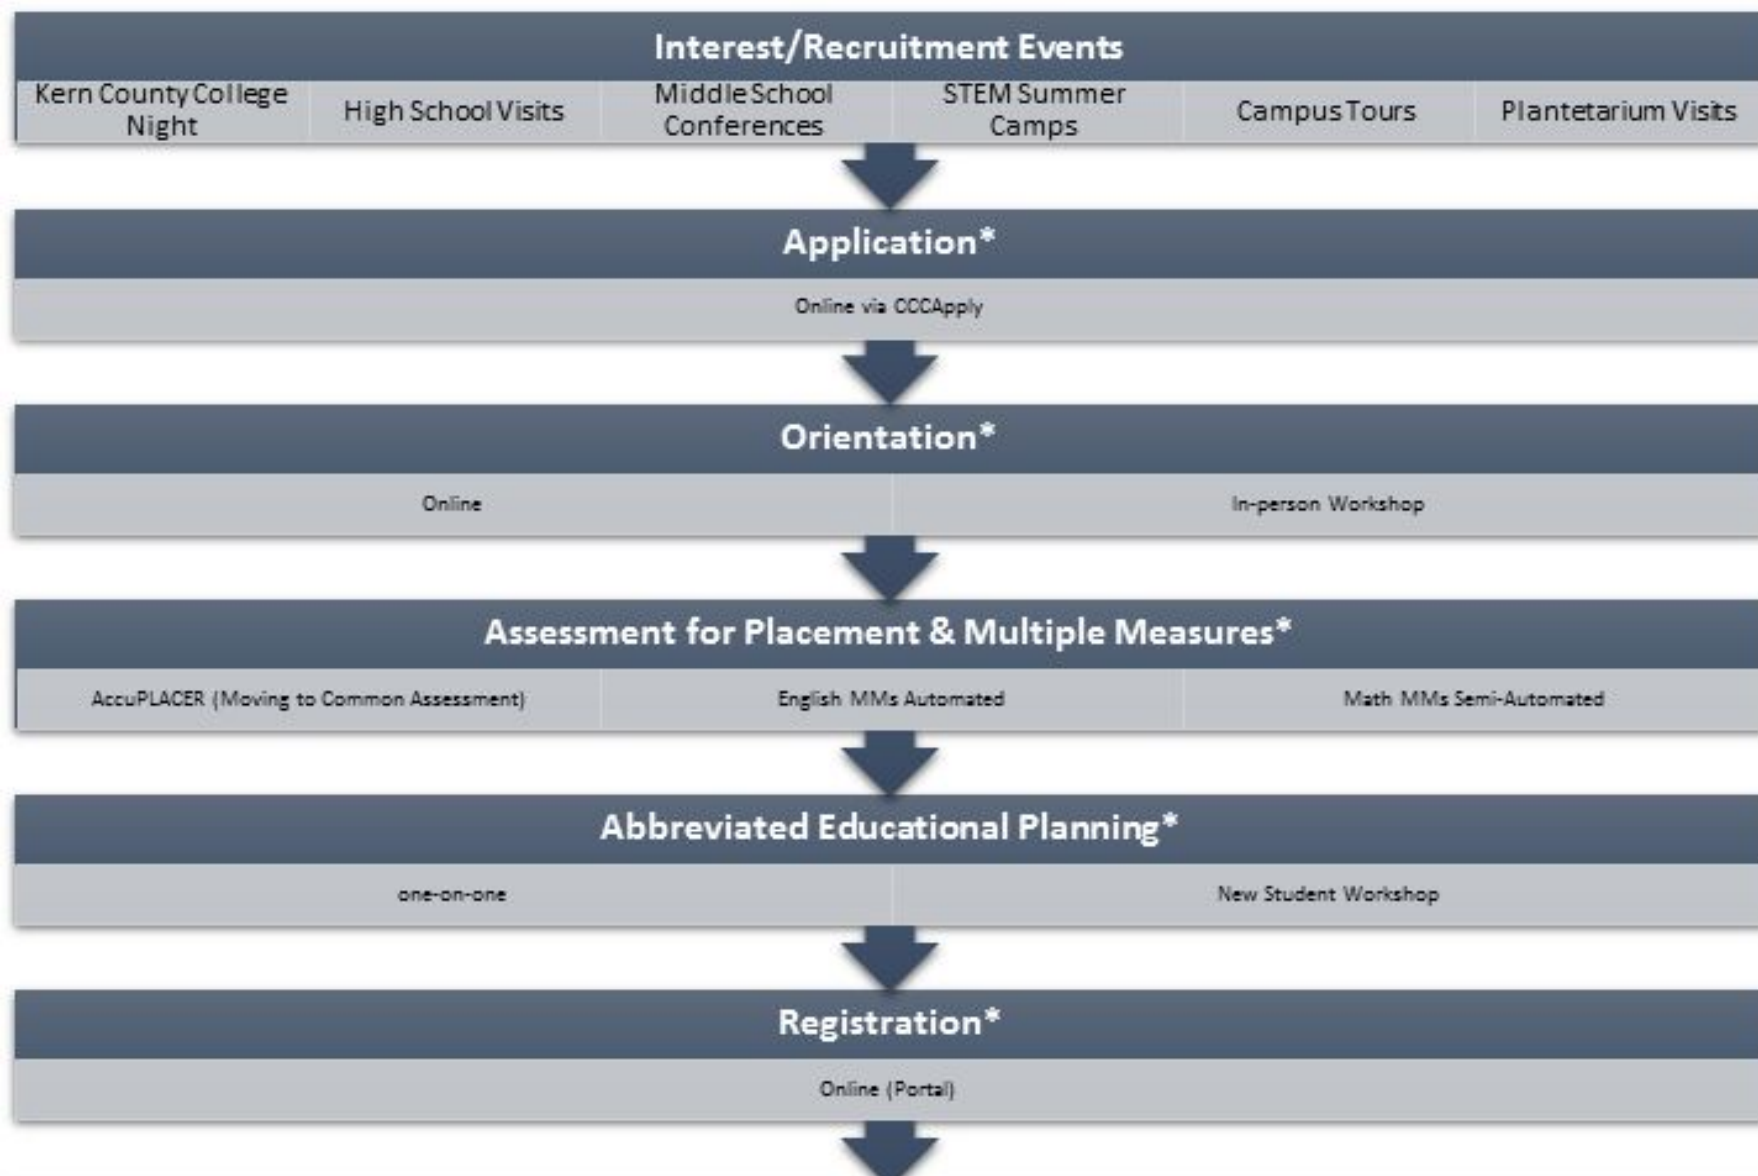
Interest/Recruitment Events

Kern County College Night

High School Visits

Middle School Conferences

STEM Summer Camps

Campus Tours

Plantetarium Visits

Application*

Online via CCCApply

Orientation*

Online

In-person Workshop

Assessment for Placement & Multiple Measures*

AccuPLACER (Moving to Common Assessment)

English MMs Automated

Math MMs Semi-Automated

Abbreviated Educational Planning*

one-on-one

New Student Workshop

Registration*

Online (Portal)